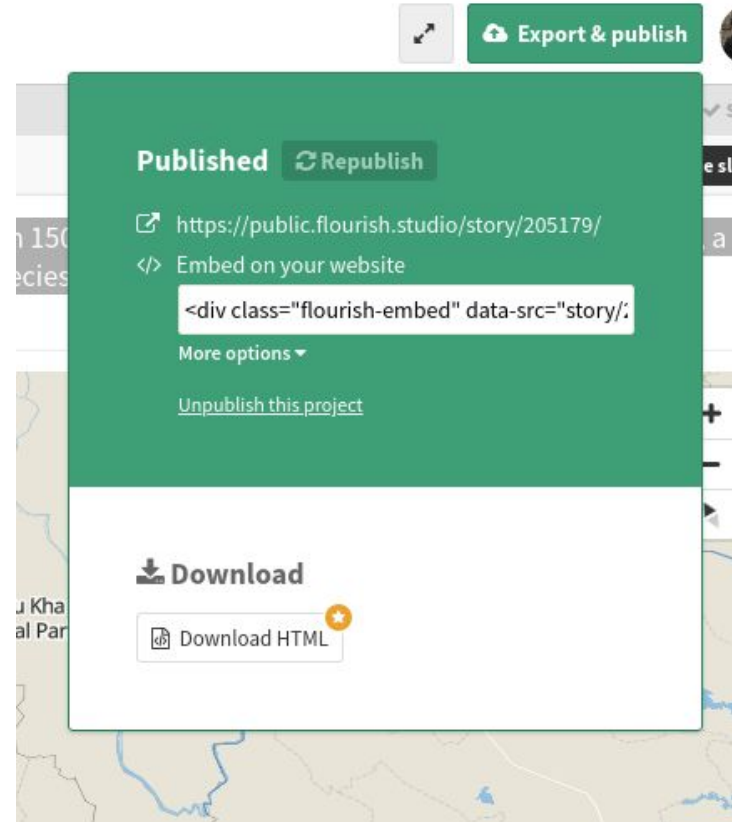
Export & publish

Published Republish

https://public.flourish.studio/story/205179/

</> Embed on your website

<div class="flourish-embed" data-src="story/2

More options ▾

Unpublish this project

Download

Download HTML

n 150
ecies
e sl
a
u Kha
al Par
+
−